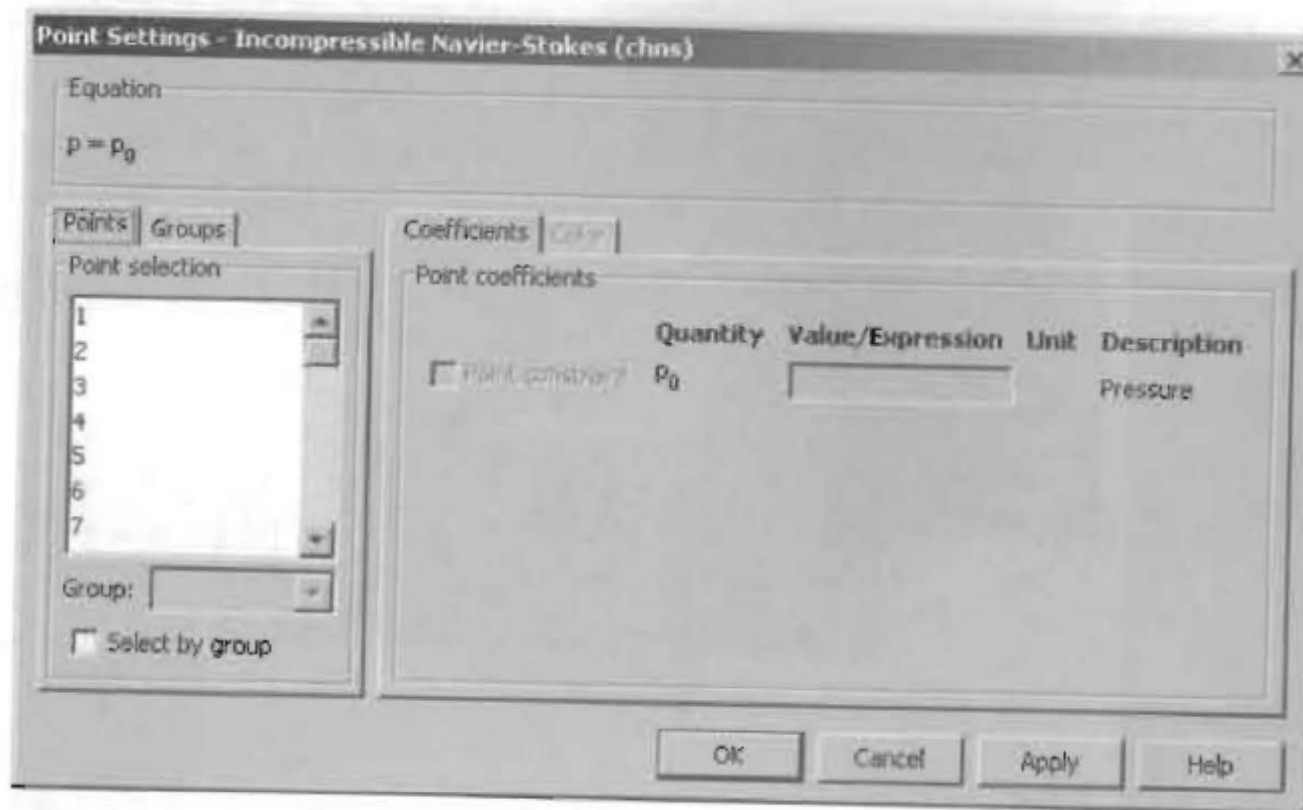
Point Settings - Incompressible Navier-Stokes (chns)

Equation

$p = p_0$

Points | Groups

Point selection

1
2
3
4
5
6
7

Group:

Select by group

Coefficients | Color

Point coefficients

| | Quantity | Value/Expression | Unit | Description |
|---|---|---|---|---|
| Point constraint | $p_0$ | | | Pressure |

OK | Cancel | Apply | Help